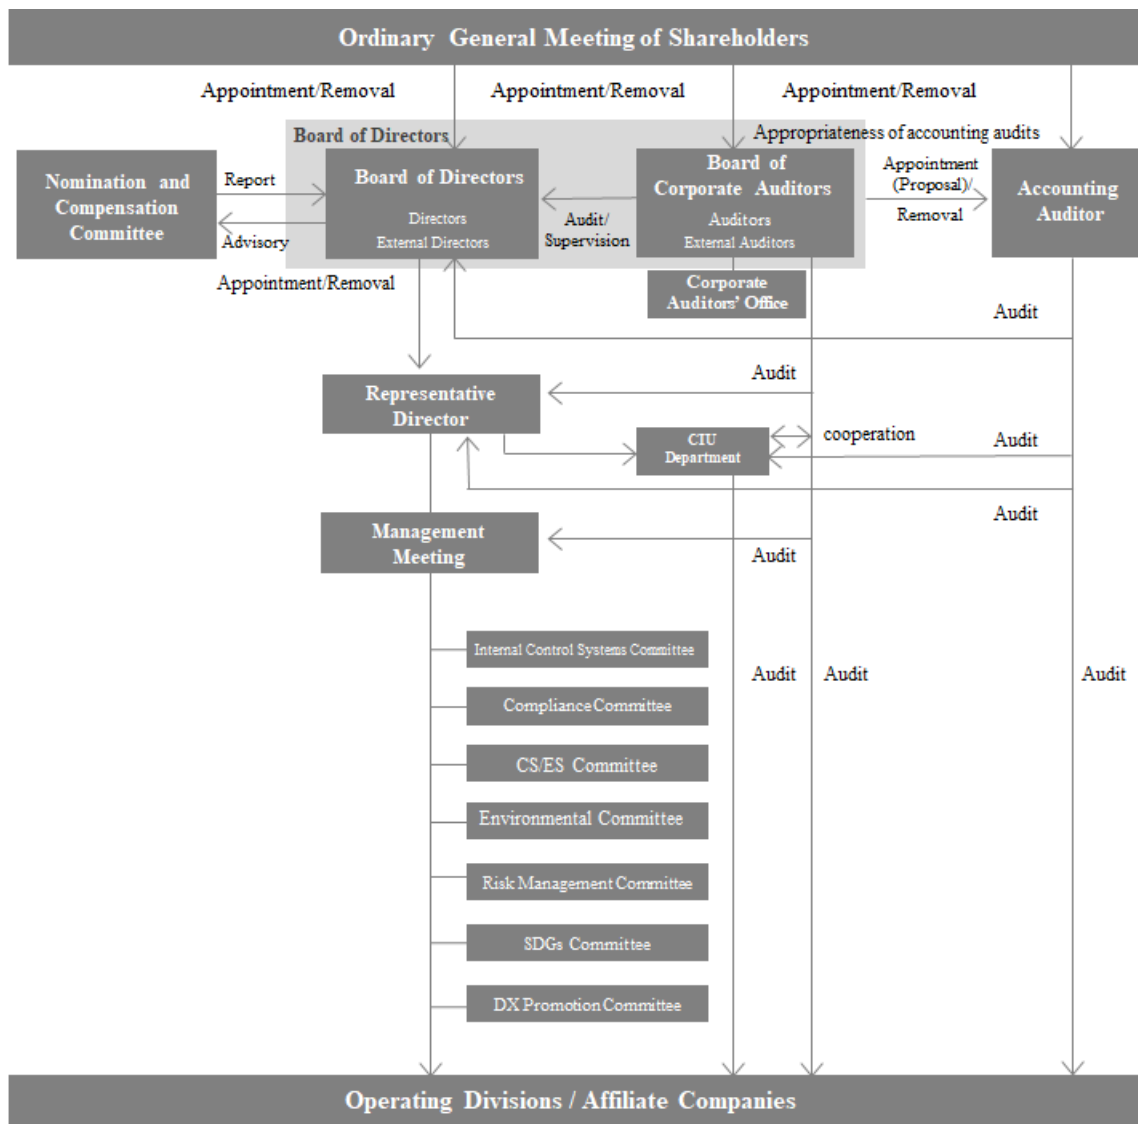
Ordinary General Meeting of Shareholders

Appointment/Removal

Appointment/Removal

Appointment/Removal

Board of Directors

Appropriateness of accounting audits

Nomination and Compensation Committee

Report

Advisory

Board of Directors

Directors
External Directors

Audit/ Supervision

Board of Corporate Auditors

Auditors
External Auditors

Appointment (Proposal)/ Removal

Accounting Auditor

Appointment/Removal

Corporate Auditors' Office

Audit

Representative Director

Audit

CIU Department

cooperation

Audit

Audit

Management Meeting

Audit

Internal Control Systems Committee

Compliance Committee

CS/ES Committee

Environmental Committee

Risk Management Committee

SDGs Committee

DX Promotion Committee

Audit

Audit

Audit

Operating Divisions / Affiliate Companies